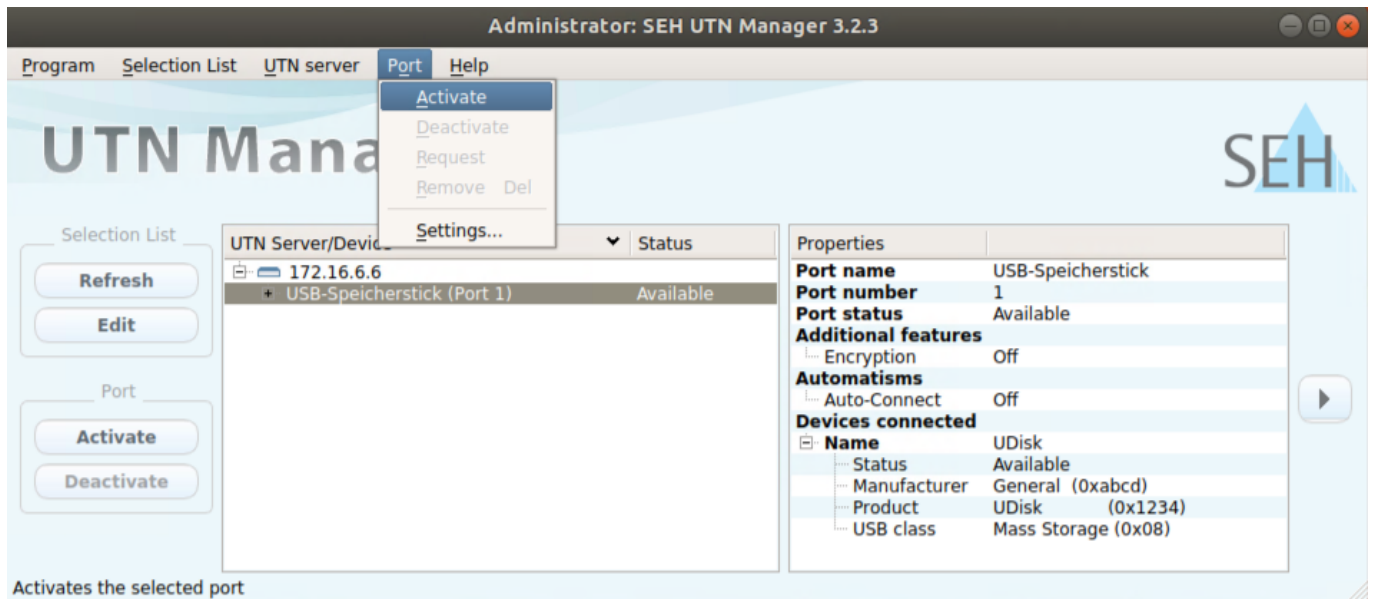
Administrator: SEH UTN Manager 3.2.3

Program Selection List UTN server Port Help

Activate
Deactivate
Request
Remove Del
Settings...

UTN Mana

SEH

Selection List
Refresh
Edit

Port
Activate
Deactivate

| UTN Server/Devic | Status |
|---|---|
| 172.16.6.6 | |
| USB-Speicherstick (Port 1) | Available |

| Properties | |
|---|---|
| Port name | USB-Speicherstick |
| Port number | 1 |
| Port status | Available |
| Additional features | |
| Encryption | Off |
| Automatisms | |
| Auto-Connect | Off |
| Devices connected | |
| Name | UDisk |
| Status | Available |
| Manufacturer | General (0xabcd) |
| Product | UDisk (0x1234) |
| USB class | Mass Storage (0x08) |

Activates the selected port